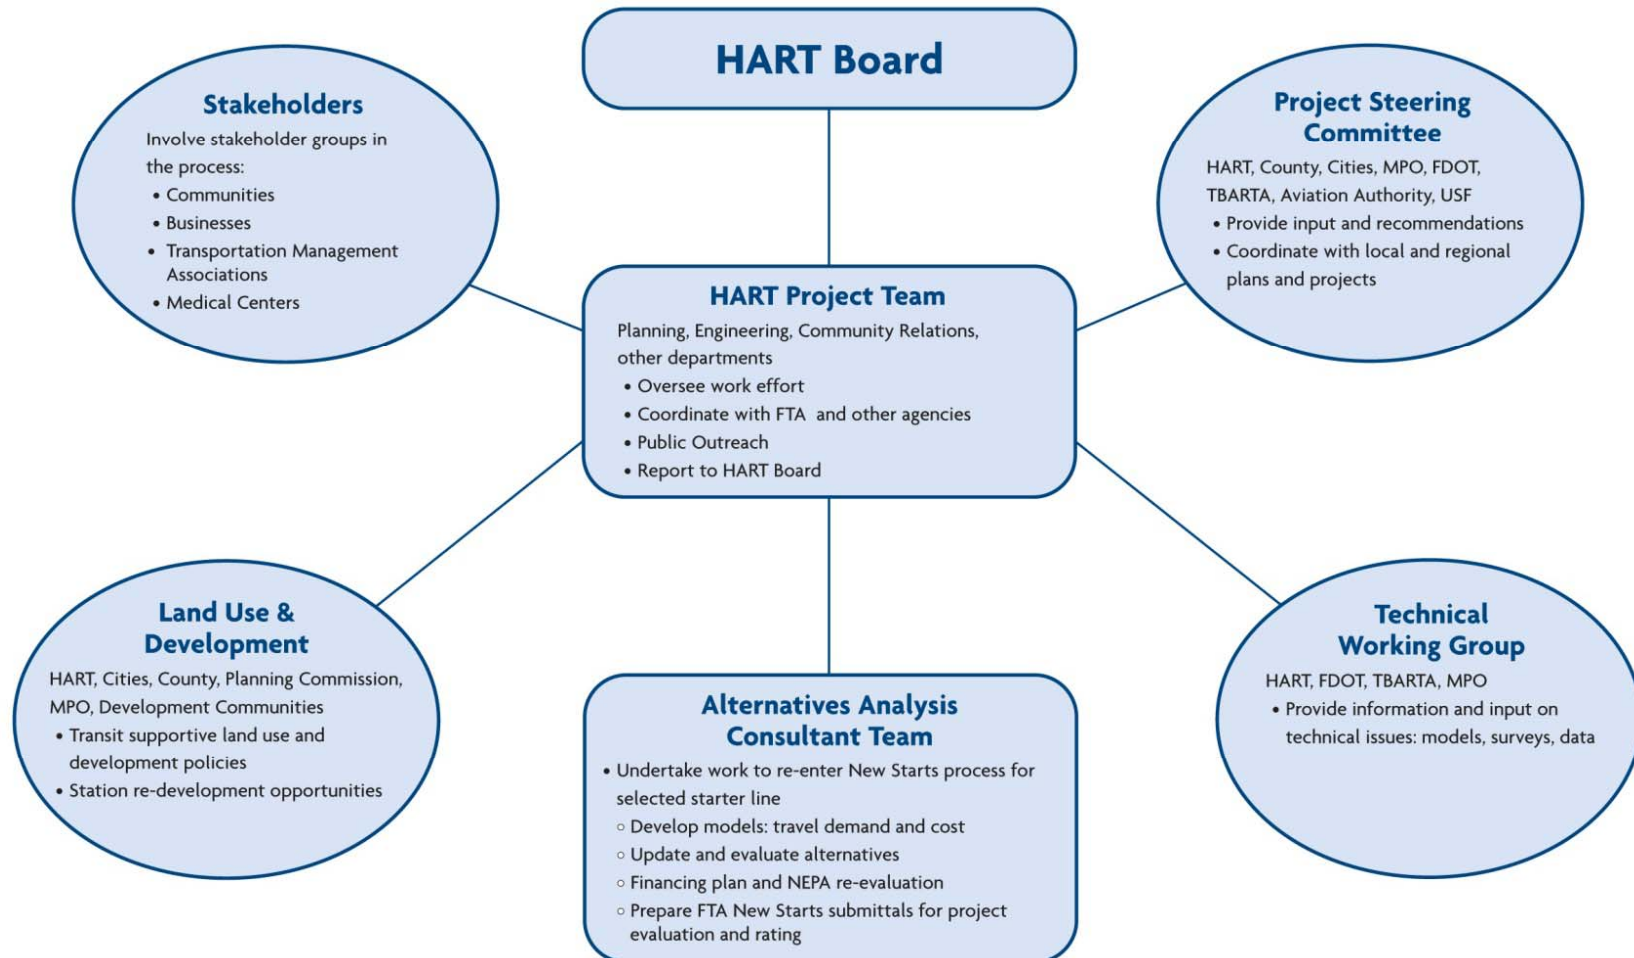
HART Board

Stakeholders

Involve stakeholder groups in the process:
• Communities
• Businesses
• Transportation Management Associations
• Medical Centers

Project Steering Committee

HART, County, Cities, MPO, FDOT, TBARTA, Aviation Authority, USF
• Provide input and recommendations
• Coordinate with local and regional plans and projects

HART Project Team

Planning, Engineering, Community Relations, other departments
• Oversee work effort
• Coordinate with FTA and other agencies
• Public Outreach
• Report to HART Board

Land Use & Development

HART, Cities, County, Planning Commission, MPO, Development Communities
• Transit supportive land use and development policies
• Station re-development opportunities

Alternatives Analysis Consultant Team

• Undertake work to re-enter New Starts process for selected starter line
○ Develop models: travel demand and cost
○ Update and evaluate alternatives
○ Financing plan and NEPA re-evaluation
○ Prepare FTA New Starts submittals for project evaluation and rating

Technical Working Group

HART, FDOT, TBARTA, MPO
• Provide information and input on technical issues: models, surveys, data